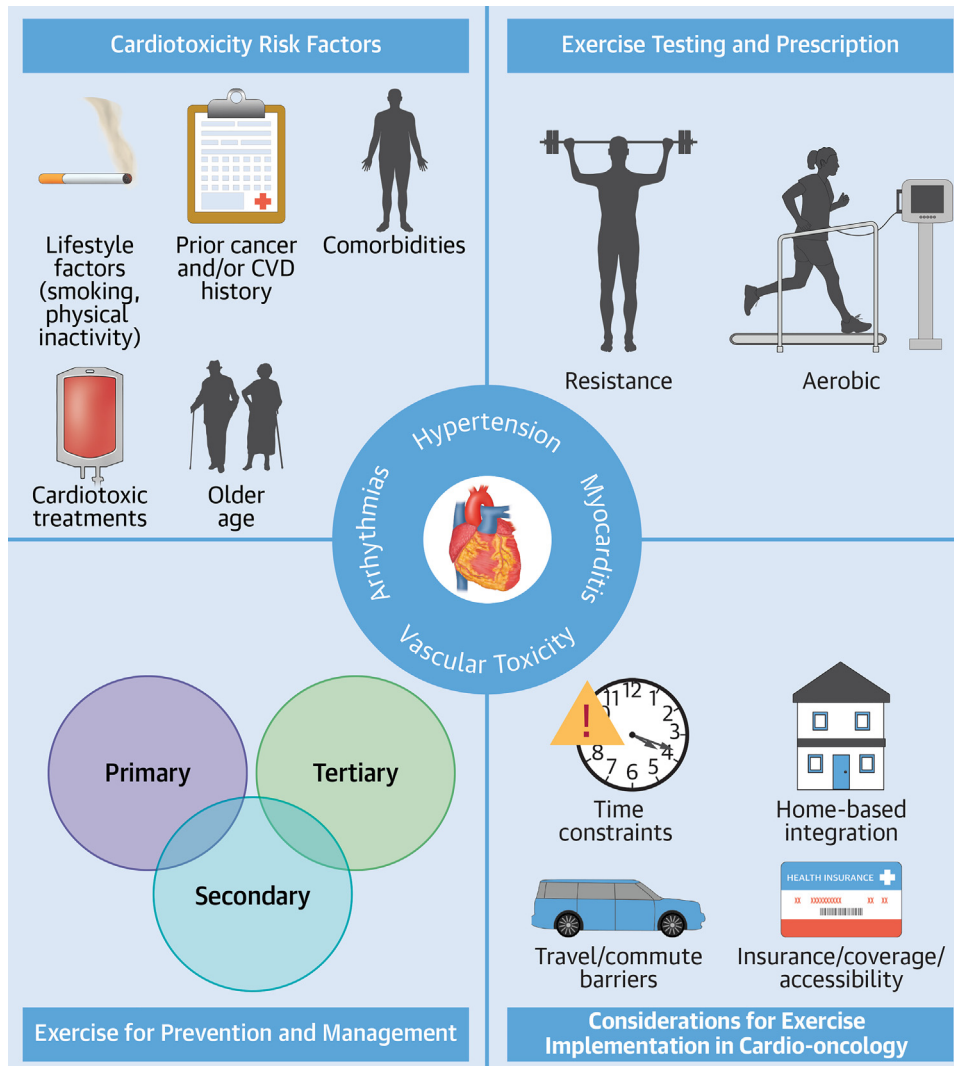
Cardiotoxicity Risk Factors

Lifestyle factors (smoking, physical inactivity)

Prior cancer and/or CVD history

Comorbidities

Cardiotoxic treatments

Older age

Exercise Testing and Prescription

Resistance

Aerobic

Hypertension

Myocarditis

Vascular Toxicity

Arrhythmias

Primary

Tertiary

Secondary

Exercise for Prevention and Management

12 1 2 3 4 5 6 7 8 11

Time constraints

Home-based integration

Travel/commute barriers

HEALTH INSURANCE

XX XXXXXXXXX XX XX

Insurance/coverage/ accessibility

Considerations for Exercise Implementation in Cardio-oncology